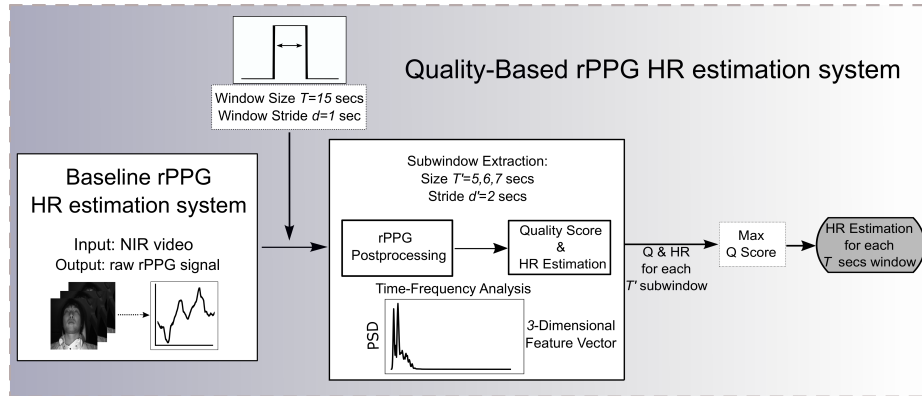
Window Size $T$=15 secs
Window Stride $d$=1 sec

Quality-Based rPPG HR estimation system

Baseline rPPG
HR estimation system

Input: NIR video
Output: raw rPPG signal

Subwindow Extraction:
Size $T'$=5,6,7 secs
Stride $d'$=2 secs

rPPG
Postprocessing

Quality Score
&
HR Estimation

Time-Frequency Analysis

PSD

3-Dimensional
Feature Vector

Q & HR
for each
$T'$ subwindow

Max
Q Score

HR Estimation
for each
$T$ secs window